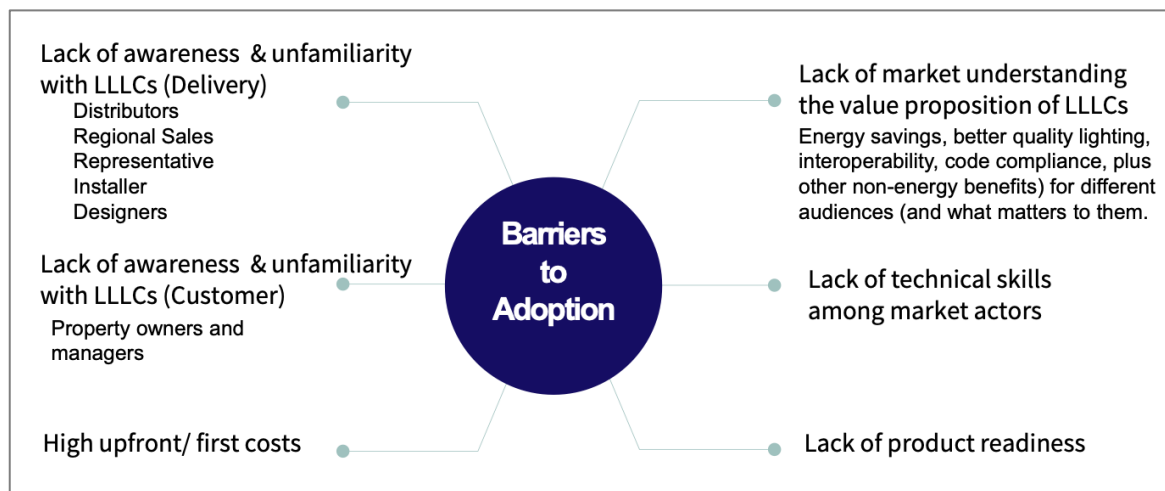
Lack of awareness & unfamiliarity with LLLCs (Delivery)
Distributors
Regional Sales
Representative
Installer
Designers

Lack of awareness & unfamiliarity with LLLCs (Customer)
Property owners and managers

High upfront/ first costs

Barriers to Adoption

Lack of market understanding the value proposition of LLLCs
Energy savings, better quality lighting, interoperability, code compliance, plus other non-energy benefits) for different audiences (and what matters to them.

Lack of technical skills among market actors

Lack of product readiness